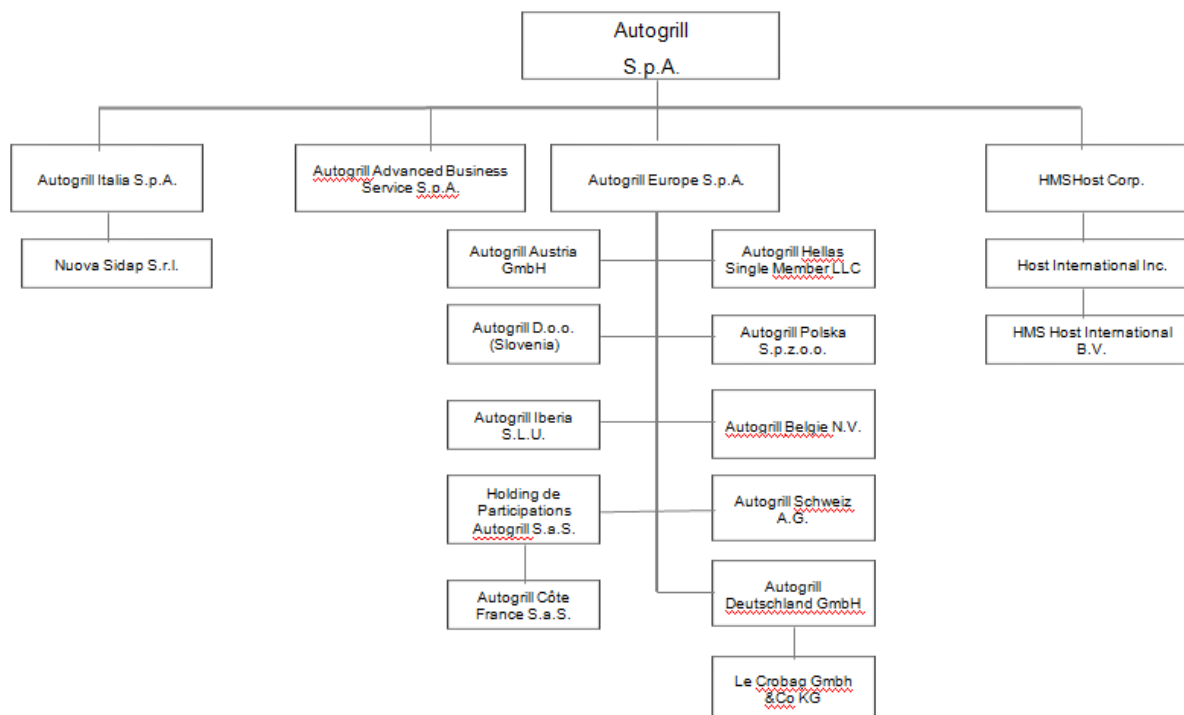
Autogrill S.p.A.

Autogrill Italia S.p.A.

Nuova Sidap S.r.l.

Autogrill Advanced Business Service S.p.A.

Autogrill Europe S.p.A.

Autogrill Austria GmbH

Autogrill Hellas Single Member LLC

Autogrill D.o.o. (Slovenia)

Autogrill Polska S.p.z.o.o.

Autogrill Iberia S.L.U.

Autogrill Belgie N.V.

Holding de Participations Autogrill S.a.S.

Autogrill Schweiz A.G.

Autogrill Côte France S.a.S.

Autogrill Deutschland GmbH

Le Crobag Gmbh &Co KG

HMSHost Corp.

Host International Inc.

HMS Host International B.V.